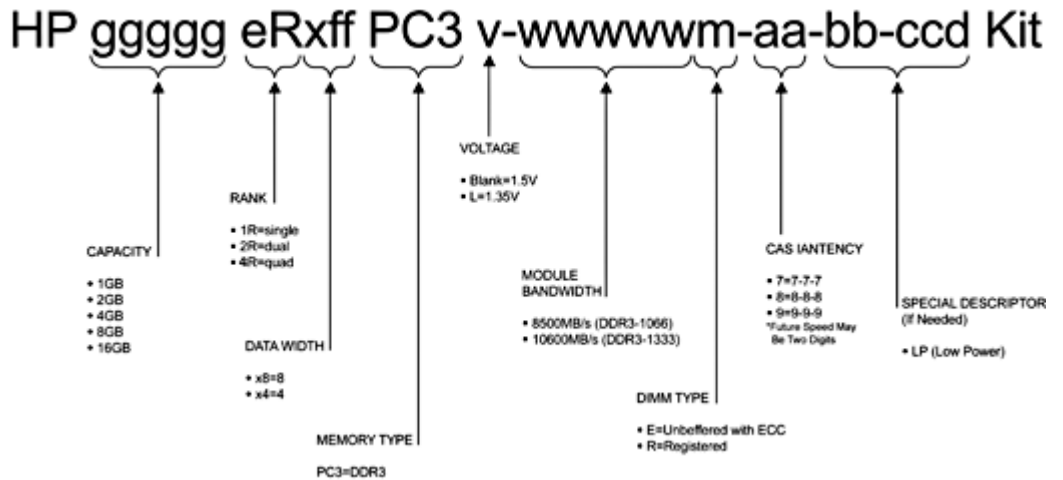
HP ggggg eRxff PC3 v-wwwwwm-aa-bb-ccd Kit

VOLTAGE

• Blank=1.5V
• L=1.35V

RANK

• 1R=single
• 2R=dual
• 4R=quad

CAS IANTENCY

• 7=7-7-7
• 8=8-8-8
• 9=9-9-9
*Future Speed May Be Two Digits

CAPACITY

• 1GB
• 2GB
• 4GB
• 8GB
• 16GB

MODULE BANDWIDTH

• 8500MB/s (DDR3-1066)
• 10600MB/s (DDR3-1333)

SPECIAL DESCRIPTOR (If Needed)

• LP (Low Power)

DATA WIDTH

• x8=8
• x4=4

DIMM TYPE

• E=Unbeffered with ECC
• R=Registered

MEMORY TYPE

PC3=DDR3